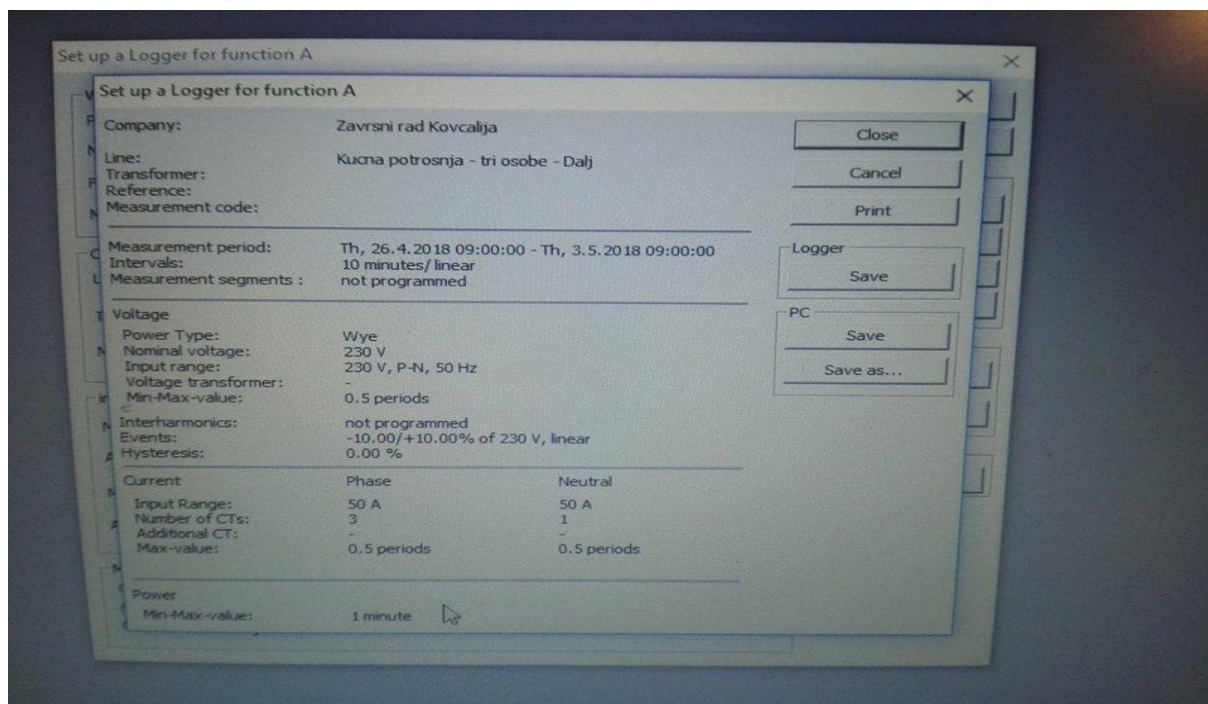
Set up a Logger for function A

Set up a Logger for function A

Company: Zavrsni rad Kovcalija

Line: Kucna potrosnja - tri osobe - Dalj
Transformer:
Reference:
Measurement code:

Measurement period: Th, 26.4.2018 09:00:00 - Th, 3.5.2018 09:00:00
Intervals: 10 minutes/ linear
Measurement segments : not programmed

Voltage
Power Type: Wye
Nominal voltage: 230 V
Input range: 230 V, P-N, 50 Hz
Voltage transformer: -
Min-Max-value: 0.5 periods

Interharmonics: not programmed
Events: -10.00/+10.00% of 230 V, linear
Hysteresis: 0.00 %

| Current | Phase | Neutral |
|---|---|---|
| Input Range: | 50 A | 50 A |
| Number of CTs: | 3 | 1 |
| Additional CT: | - | - |
| Max-value: | 0.5 periods | 0.5 periods |

Power
Min-Max-value: 1 minute

Close
Cancel
Print
Logger
Save
PC
Save
Save as...